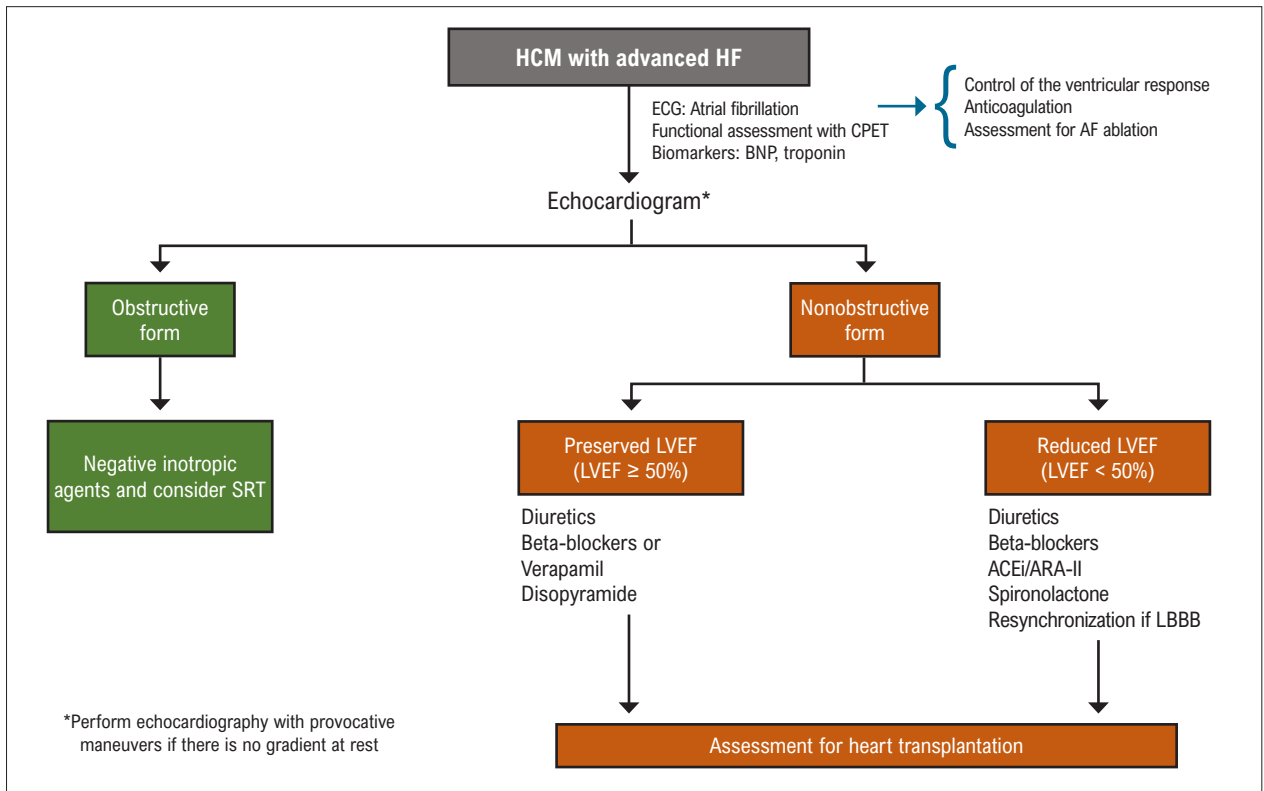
HCM with advanced HF

ECG: Atrial fibrillation
Functional assessment with CPET
Biomarkers: BNP, troponin

Control of the ventricular response
Anticoagulation
Assessment for AF ablation

Echocardiogram*

Obstructive form

Negative inotropic agents and consider SRT

Nonobstructive form

Preserved LVEF (LVEF ≥ 50%)

Diuretics
Beta-blockers or
Verapamil
Disopyramide

Reduced LVEF (LVEF < 50%)

Diuretics
Beta-blockers
ACEi/ARA-II
Spironolactone
Resynchronization if LBBB

*Perform echocardiography with provocative maneuvers if there is no gradient at rest

Assessment for heart transplantation